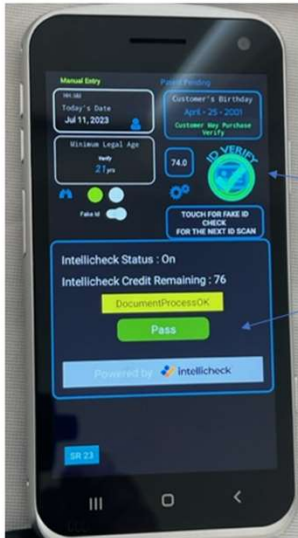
Manual Entry

Patent Pending

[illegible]
Today's Date
Jul 11, 2023

Customer's Birthday
April - 25 - 2001
Customer May Purchase
Verify

Minimum Legal Age
Verify
21 yrs

74.0

ID VERIFY

Fake Id

TOUCH FOR FAKE ID CHECK
FOR THE NEXT ID SCAN

Intellicheck Status : On
Intellicheck Credit Remaining : 76

DocumentProcessOK

Pass

Powered by Intellicheck

SR 23